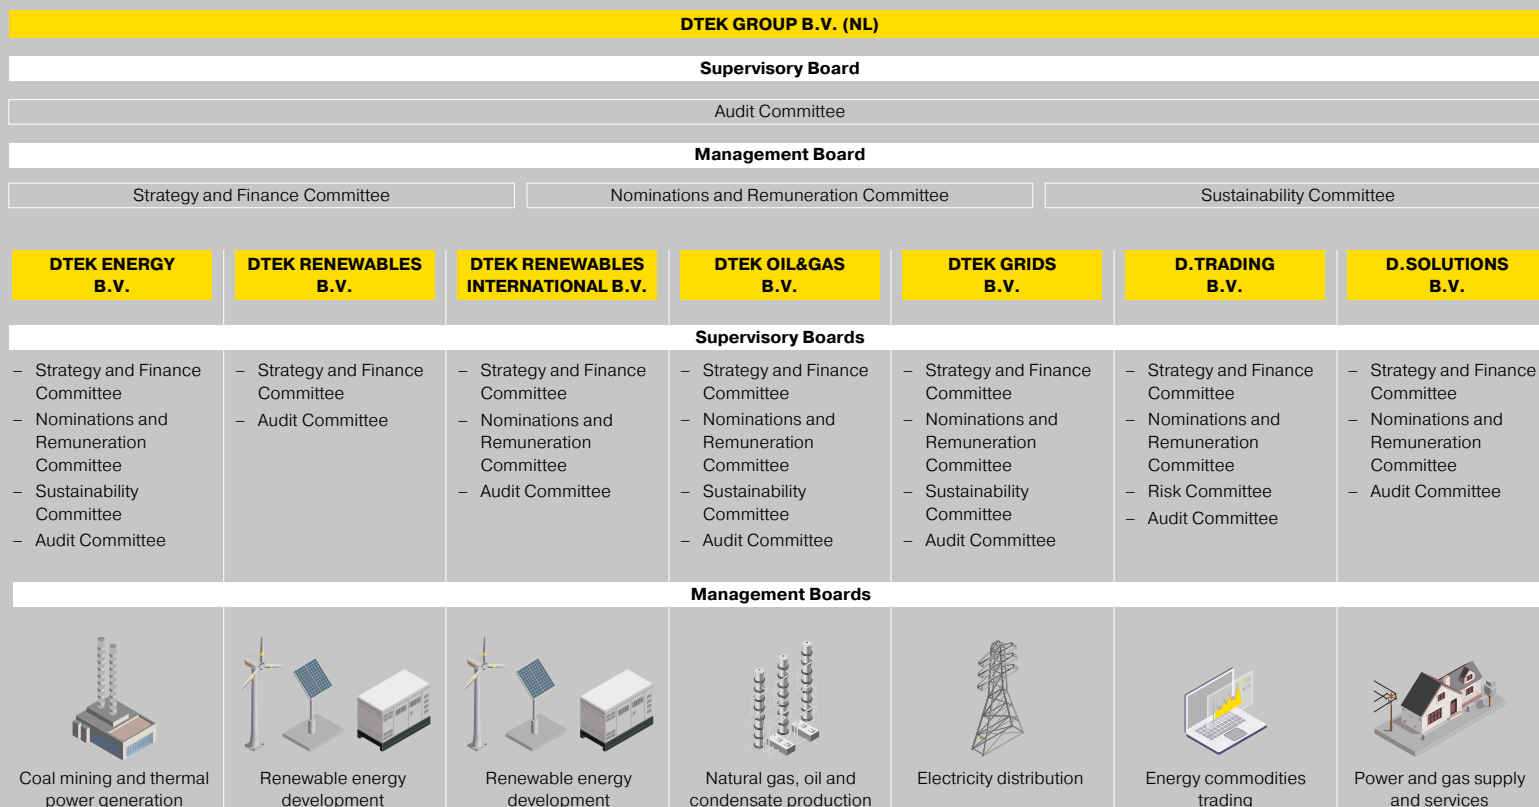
DTEK GROUP B.V. (NL)

Supervisory Board

Audit Committee

Management Board

Strategy and Finance Committee

Nominations and Remuneration Committee

Sustainability Committee

DTEK ENERGY B.V.

– Strategy and Finance Committee
– Nominations and Remuneration Committee
– Sustainability Committee
– Audit Committee

Coal mining and thermal power generation

DTEK RENEWABLES B.V.

– Strategy and Finance Committee
– Audit Committee

Renewable energy development

DTEK RENEWABLES INTERNATIONAL B.V.

– Strategy and Finance Committee
– Nominations and Remuneration Committee
– Audit Committee

Renewable energy development

DTEK OIL&GAS B.V.

– Strategy and Finance Committee
– Nominations and Remuneration Committee
– Sustainability Committee
– Audit Committee

Natural gas, oil and condensate production

DTEK GRIDS B.V.

– Strategy and Finance Committee
– Nominations and Remuneration Committee
– Sustainability Committee
– Audit Committee

Electricity distribution

D.TRADING B.V.

– Strategy and Finance Committee
– Nominations and Remuneration Committee
– Risk Committee
– Audit Committee

Energy commodities trading

D.SOLUTIONS B.V.

– Strategy and Finance Committee
– Nominations and Remuneration Committee
– Audit Committee

Power and gas supply and services

Supervisory Boards

Management Boards